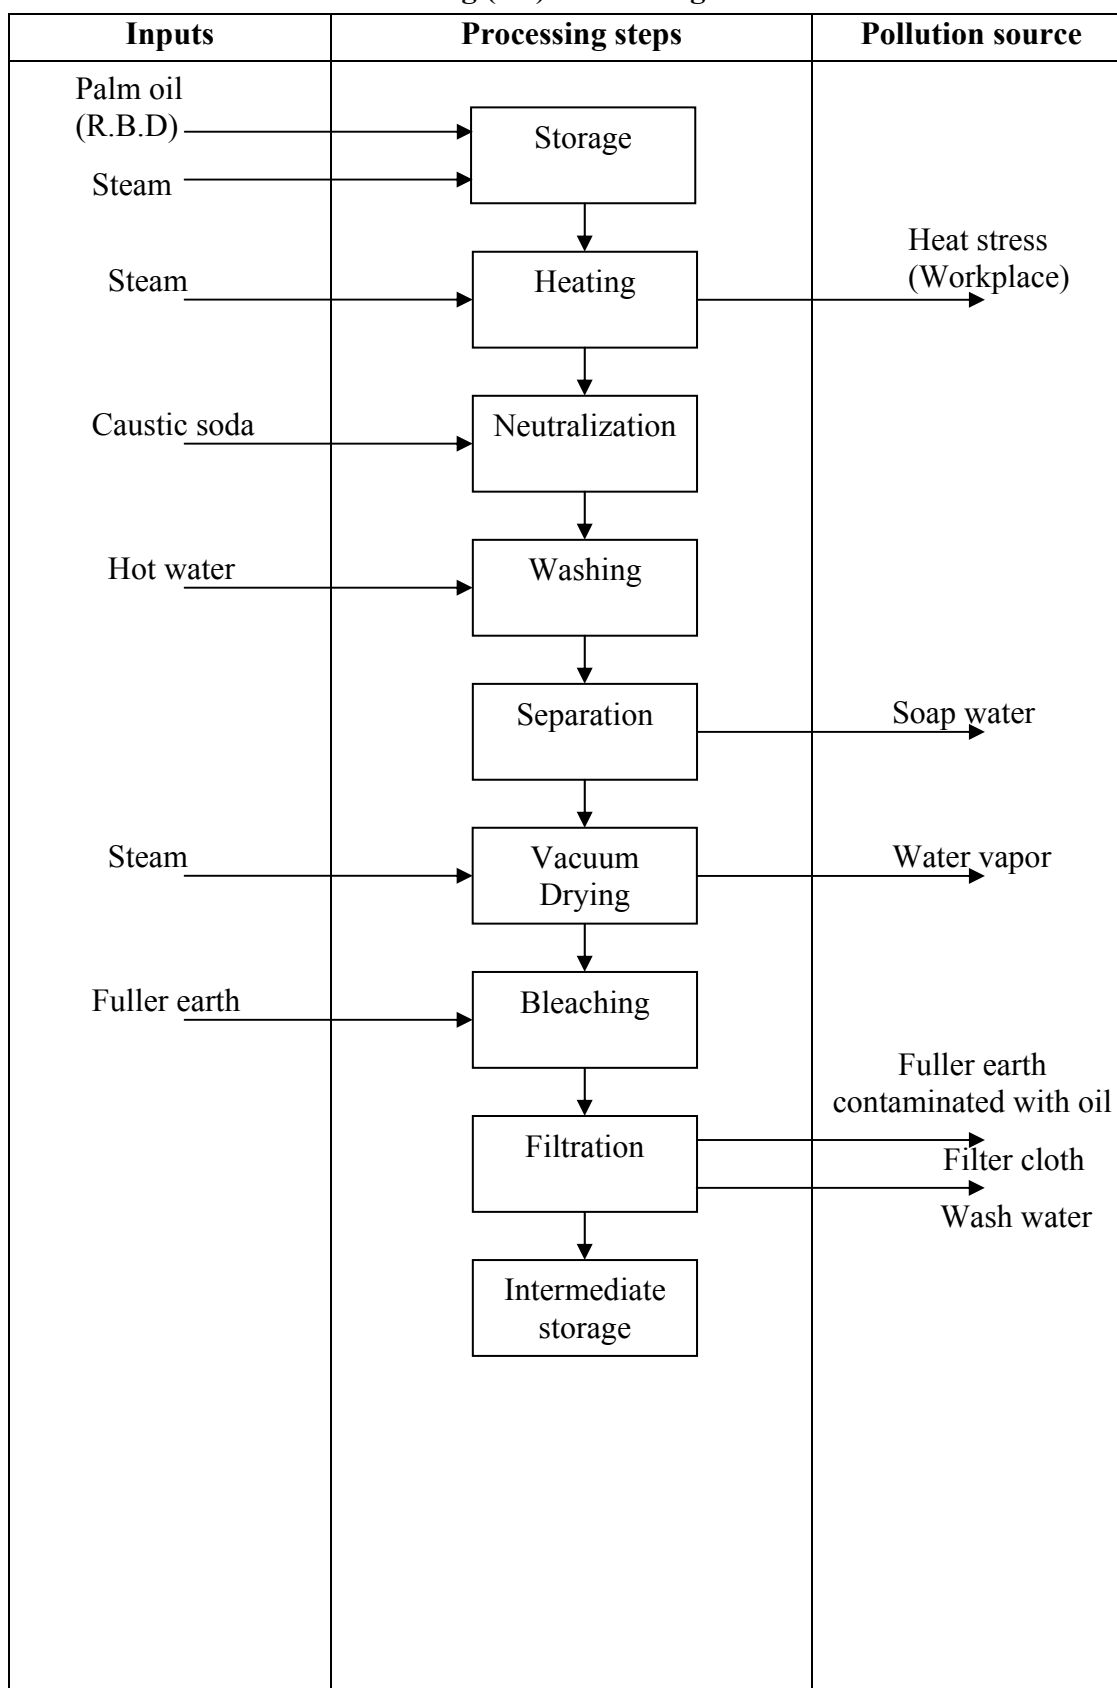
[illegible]

| Inputs | Processing steps | Pollution source |
|---|---|---|
| Palm oil (R.B.D) | Storage | |
| Steam | | |
| Steam | Heating | Heat stress (Workplace) |
| Caustic soda | Neutralization | |
| Hot water | Washing | |
| | Separation | Soap water |
| Steam | Vacuum Drying | Water vapor |
| Fuller earth | Bleaching | |
| | Filtration | Fuller earth contaminated with oil |
| | | Filter cloth |
| | | Wash water |
| | Intermediate storage | |